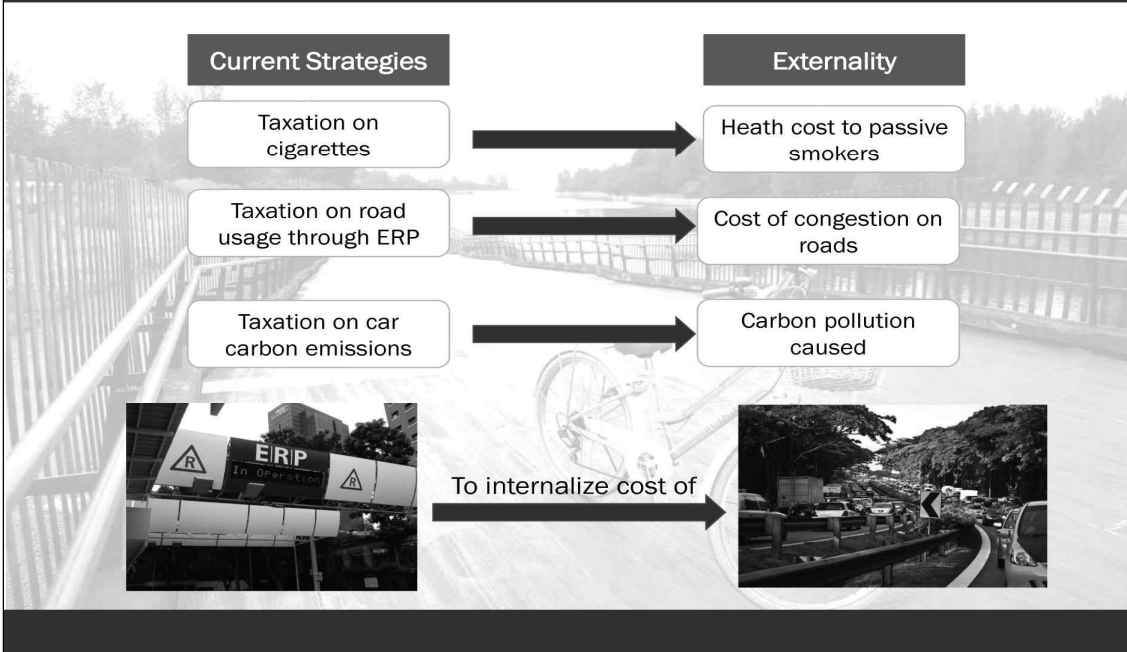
Current Strategies

Externality

Taxation on cigarettes

Heath cost to passive smokers

Taxation on road usage through ERP

Cost of congestion on roads

Taxation on car carbon emissions

Carbon pollution caused

ERP
In Operation

To internalize cost of